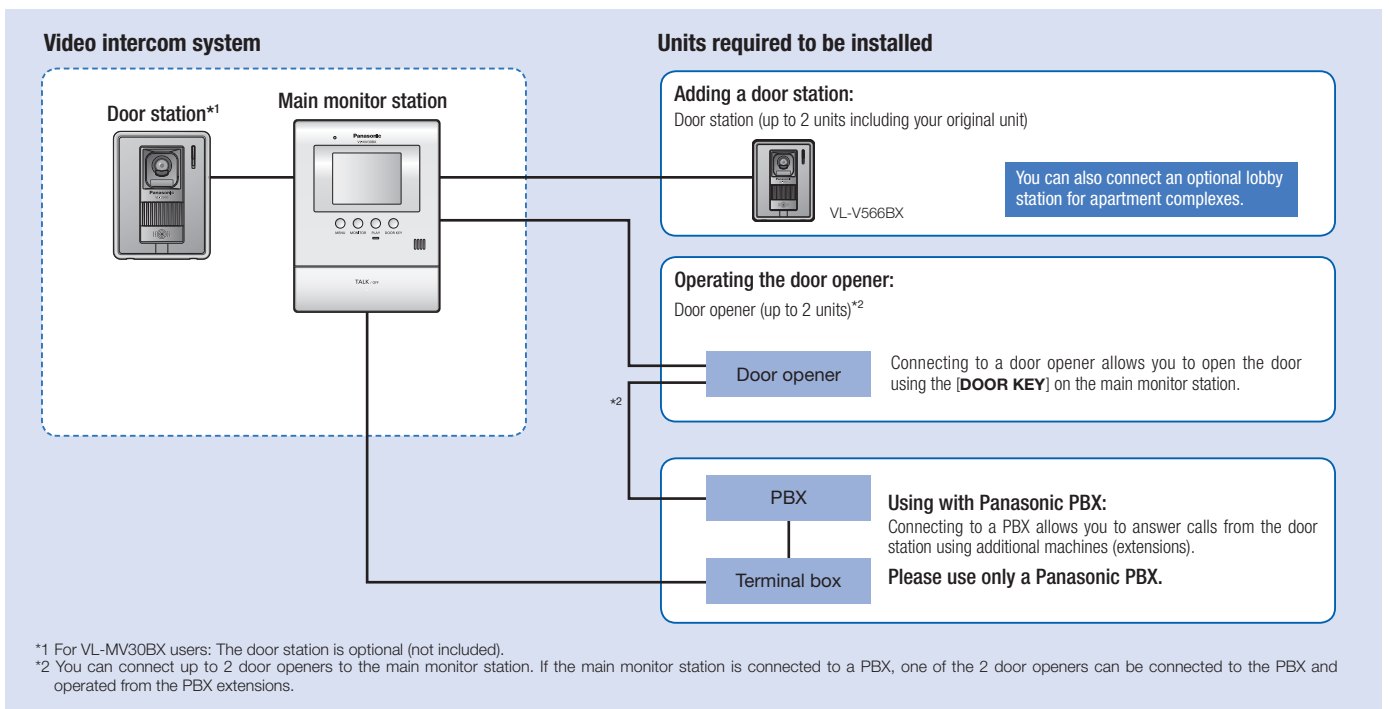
Video intercom system

Door station*1

Main monitor station

Panasonic

TALK

Units required to be installed

Adding a door station:
Door station (up to 2 units including your original unit)

VL-V566BX

You can also connect an optional lobby station for apartment complexes.

Operating the door opener:
Door opener (up to 2 units)*2

Door opener

Connecting to a door opener allows you to open the door using the [**DOOR KEY**] on the main monitor station.

*2

PBX

Terminal box

Using with Panasonic PBX:
Connecting to a PBX allows you to answer calls from the door station using additional machines (extensions).
Please use only a Panasonic PBX.

*1 For VL-MV30BX users: The door station is optional (not included).
*2 You can connect up to 2 door openers to the main monitor station. If the main monitor station is connected to a PBX, one of the 2 door openers can be connected to the PBX and operated from the PBX extensions.